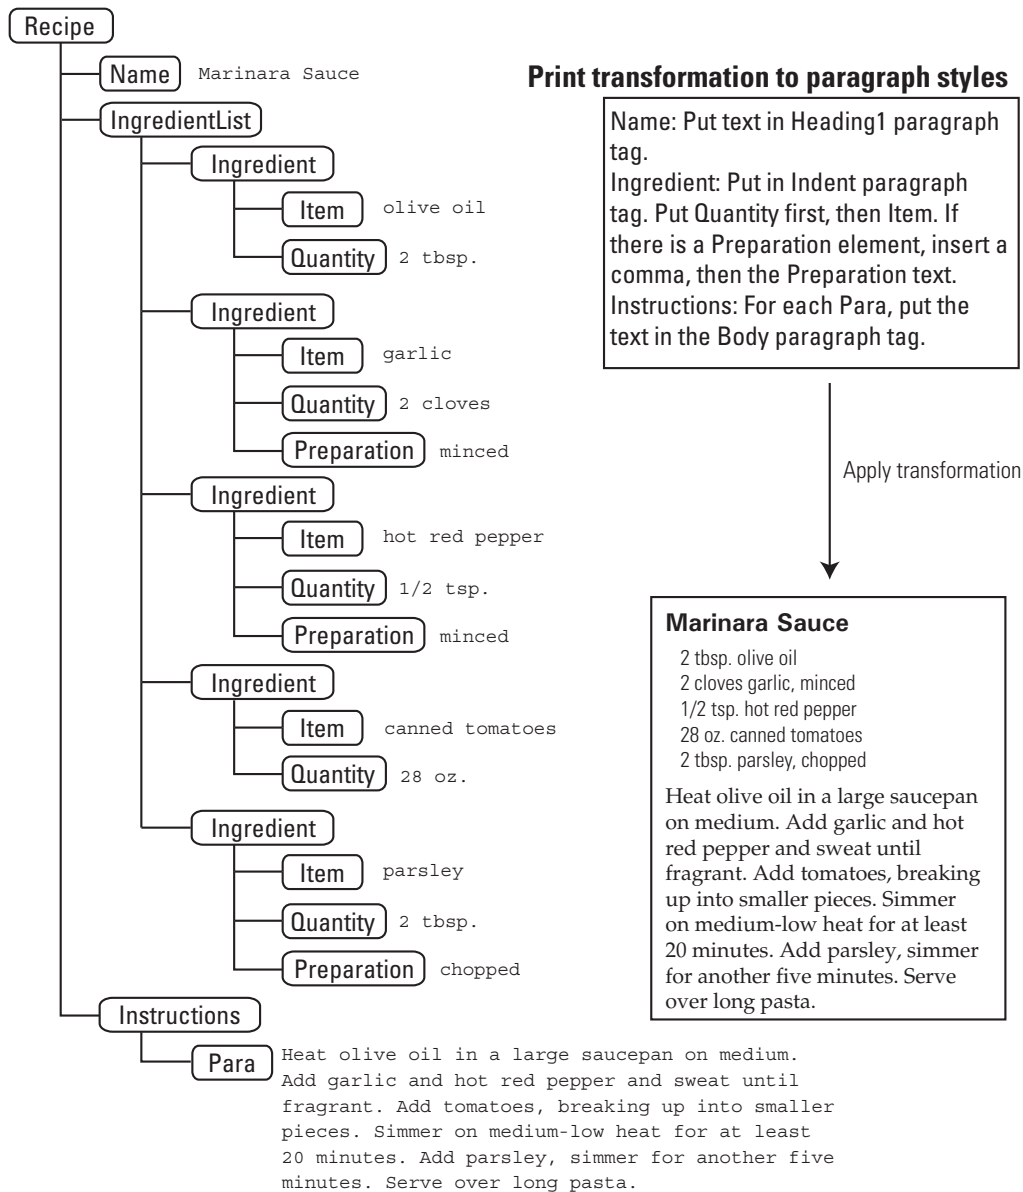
Recipe

Name Marinara Sauce

IngredientList

Ingredient

Item olive oil

Quantity 2 tbsp.

Ingredient

Item garlic

Quantity 2 cloves

Preparation minced

Ingredient

Item hot red pepper

Quantity 1/2 tsp.

Preparation minced

Ingredient

Item canned tomatoes

Quantity 28 oz.

Ingredient

Item parsley

Quantity 2 tbsp.

Preparation chopped

Instructions

Para Heat olive oil in a large saucepan on medium. Add garlic and hot red pepper and sweat until fragrant. Add tomatoes, breaking up into smaller pieces. Simmer on medium-low heat for at least 20 minutes. Add parsley, simmer for another five minutes. Serve over long pasta.

Print transformation to paragraph styles

Name: Put text in Heading1 paragraph tag.
Ingredient: Put in Indent paragraph tag. Put Quantity first, then Item. If there is a Preparation element, insert a comma, then the Preparation text.
Instructions: For each Para, put the text in the Body paragraph tag.

Apply transformation

Marinara Sauce

2 tbsp. olive oil
2 cloves garlic, minced
1/2 tsp. hot red pepper
28 oz. canned tomatoes
2 tbsp. parsley, chopped

Heat olive oil in a large saucepan on medium. Add garlic and hot red pepper and sweat until fragrant. Add tomatoes, breaking up into smaller pieces. Simmer on medium-low heat for at least 20 minutes. Add parsley, simmer for another five minutes. Serve over long pasta.